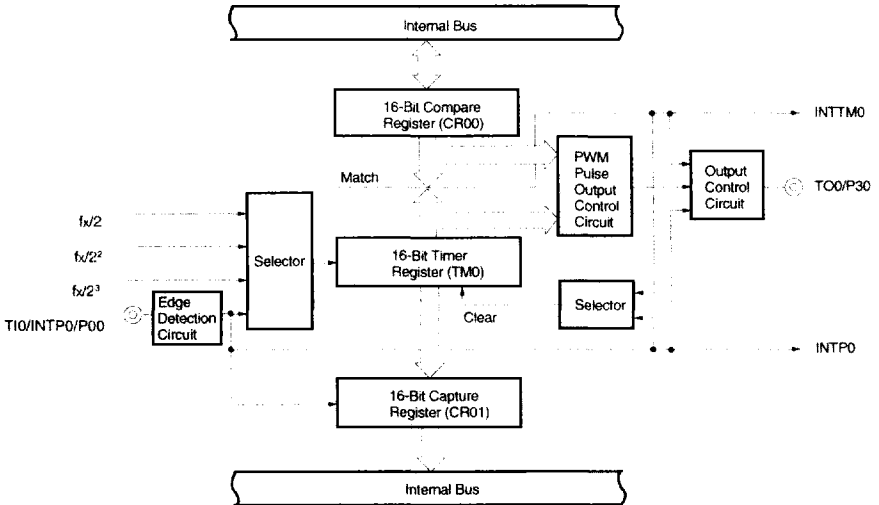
Internal Bus

16-Bit Compare Register (CR00)

INTTM0

PWM Pulse Output Control Circuit

Output Control Circuit

TO0/P30

Match

$fx/2$

$fx/2^2$

$fx/2^3$

Selector

16-Bit Timer Register (TM0)

TI0/INTP0/P00

Edge Detection Circuit

Clear

Selector

INTP0

16-Bit Capture Register (CR01)

Internal Bus